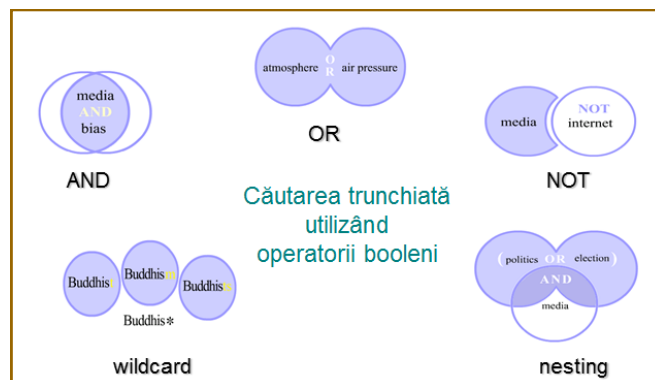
atmosphere OR air pressure

OR

media AND bias

AND

media NOT internet

NOT

Căutarea trunchiată utilizând operatorii booleni

Buddhist Buddhism Buddhists

Buddhis*

wildcard

( politics OR election ) AND media

nesting